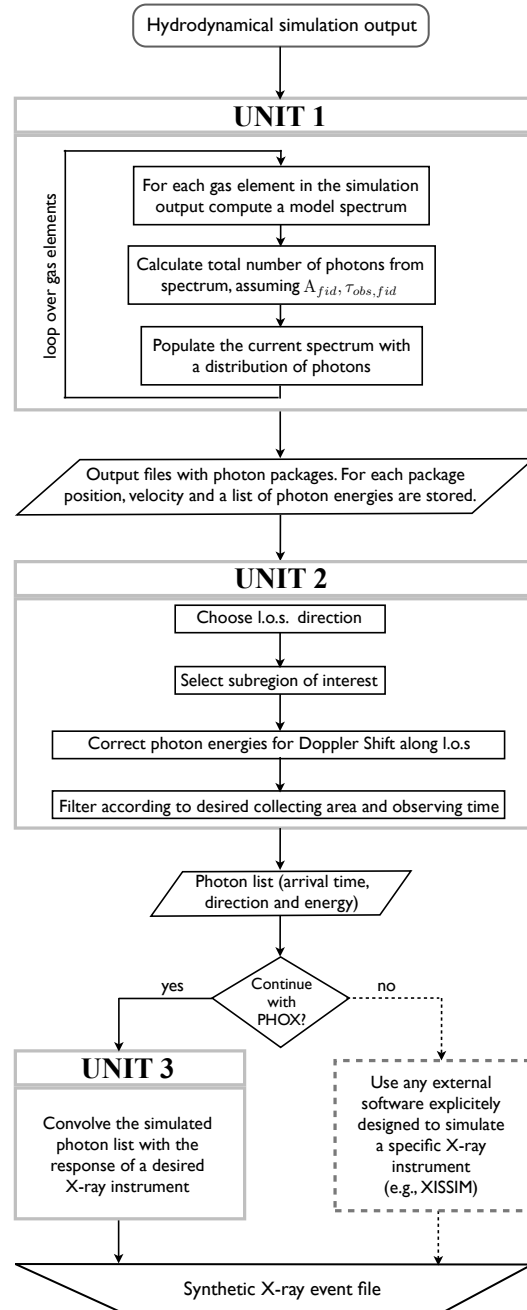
Hydrodynamical simulation output

UNIT 1

loop over gas elements

For each gas element in the simulation output compute a model spectrum

Calculate total number of photons from spectrum, assuming $A_{fid}, \tau_{obs,fid}$

Populate the current spectrum with a distribution of photons

Output files with photon packages. For each package position, velocity and a list of photon energies are stored.

UNIT 2

Choose l.o.s. direction

Select subregion of interest

Correct photon energies for Doppler Shift along l.o.s

Filter according to desired collecting area and observing time

Photon list (arrival time, direction and energy)

Continue with PHOX?

yes

no

UNIT 3

Convolve the simulated photon list with the response of a desired X-ray instrument

Use any external software explicitely designed to simulate a specific X-ray instrument (e.g., XISSIM)

Synthetic X-ray event file